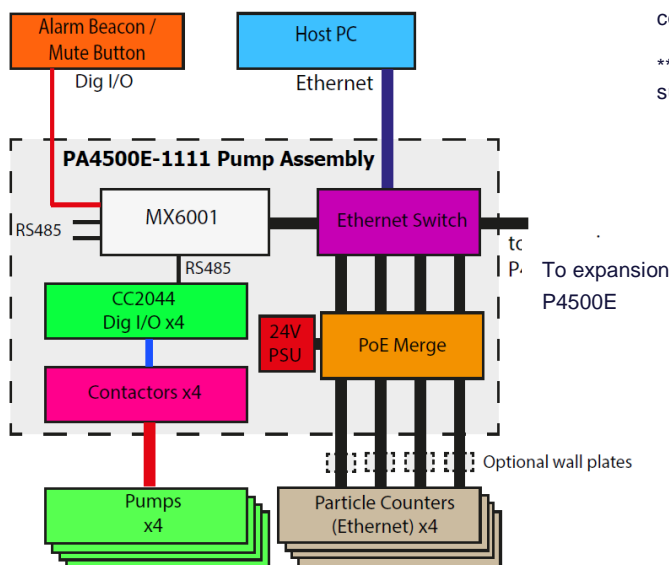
Alarm Beacon / Mute Button

Dig I/O

Host PC

Ethernet

co

**

s

PA4500E-1111 Pump Assembly

RS485

MX6001

Ethernet Switch

to

P4

To expansion

P4500E

RS485

CC2044
Dig I/O x4

24V PSU

PoE Merge

Contactors x4

Optional wall plates

Pumps
x4

Particle Counters
(Ethernet) x4